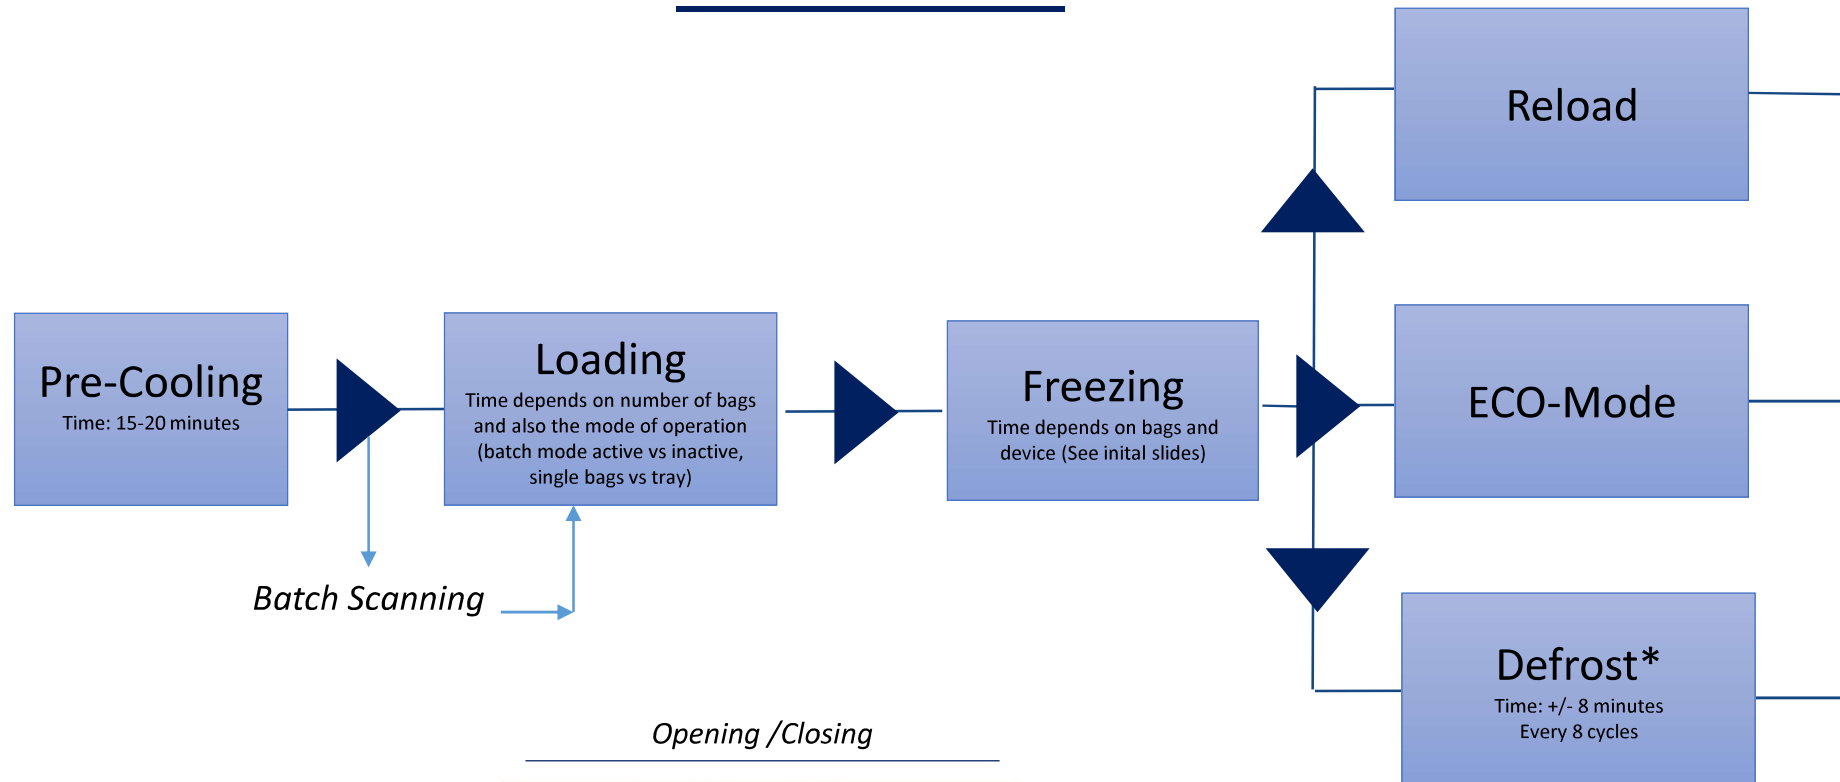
Reload

Pre-Cooling
Time: 15-20 minutes

Loading
Time depends on number of bags and also the mode of operation (batch mode active vs inactive, single bags vs tray)

Freezing
Time depends on bags and device (See inital slides)

ECO-Mode

Batch Scanning

Defrost*
Time: +/- 8 minutes
Every 8 cycles

Opening /Closing